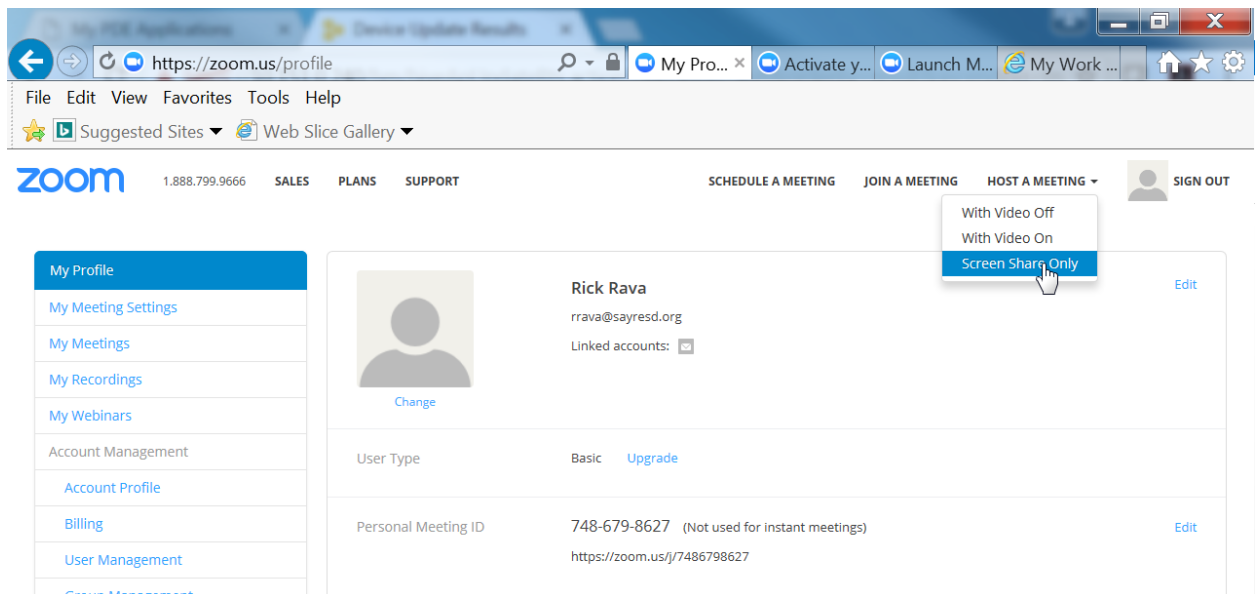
My PDE Applications
Device Update Results
https://zoom.us/profile
My Pro...
Activate y...
Launch M...
My Work ...
File Edit View Favorites Tools Help
Suggested Sites
Web Slice Gallery

zoom 1.888.799.9666 SALES PLANS SUPPORT
SCHEDULE A MEETING JOIN A MEETING HOST A MEETING SIGN OUT
With Video Off
With Video On
Screen Share Only

My Profile
My Meeting Settings
My Meetings
My Recordings
My Webinars
Account Management
Account Profile
Billing
User Management
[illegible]

Change
Rick Rava
rrava@sayresd.org
Linked accounts:
Edit

User Type
Basic Upgrade

Personal Meeting ID
748-679-8627 (Not used for instant meetings)
https://zoom.us/j/7486798627
Edit